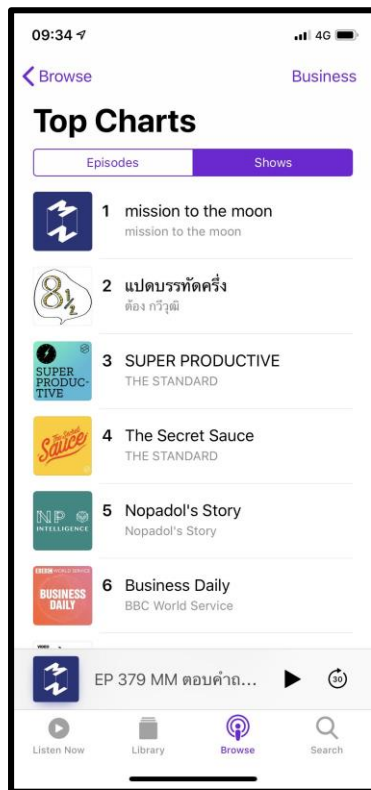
09:34

4G

Browse

Business

Top Charts

Episodes

Shows

1 mission to the moon
mission to the moon

$8\frac{1}{2}$

2 แปดบรรทัดครึ่ง
ต้อง กรีวุฒิ

SUPER PRODUC-TIVE

3 SUPER PRODUCTIVE
THE STANDARD

The Secret Sauce

4 The Secret Sauce
THE STANDARD

NP INTELLIGENCE

5 Nopadol's Story
Nopadol's Story

BBC WORLD SERVICE BUSINESS DAILY

6 Business Daily
BBC World Service

EP 379 MM ตอบคำถ...

30

Listen Now

Library

Browse

Search